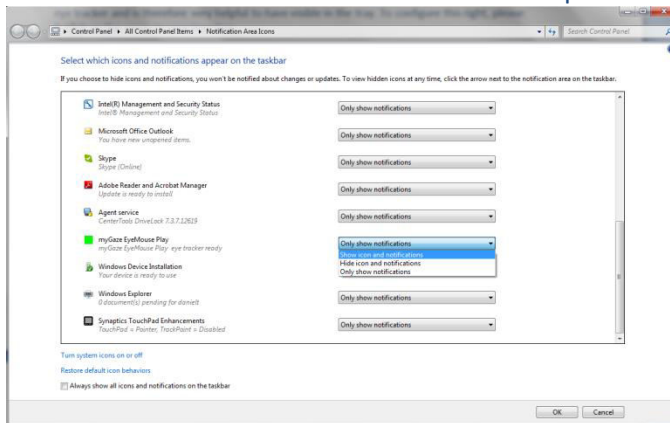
Control Panel ▸ All Control Panel Items ▸ Notification Area Icons

Search Control Panel

Select which icons and notifications appear on the taskbar

If you choose to hide icons and notifications, you won't be notified about changes or updates. To view hidden icons at any time, click the arrow next to the notification area on the taskbar.

| | |
|---|---|
| Intel(R) Management and Security Status<br>Intel® Management and Security Status | Only show notifications |
| Microsoft Office Outlook<br>You have new unopened items. | Only show notifications |
| Skype<br>Skype (Online) | Only show notifications |
| Adobe Reader and Acrobat Manager<br>Update is ready to install | Only show notifications |
| Agent service<br>CenterTools DriveLock 7.3.7.12619 | Only show notifications |
| myGaze EyeMouse Play<br>myGaze EyeMouse Play: eye tracker ready | Only show notifications |
| Windows Device Installation<br>Your device is ready to use | Show icon and notifications<br>Hide icon and notifications<br>Only show notifications |
| Windows Explorer<br>0 document(s) pending for danielt | Only show notifications |
| Synaptics TouchPad Enhancements<br>TouchPad = Pointer, TrackPoint = Disabled | Only show notifications |

Turn system icons on or off

Restore default icon behaviors

Always show all icons and notifications on the taskbar

OK Cancel